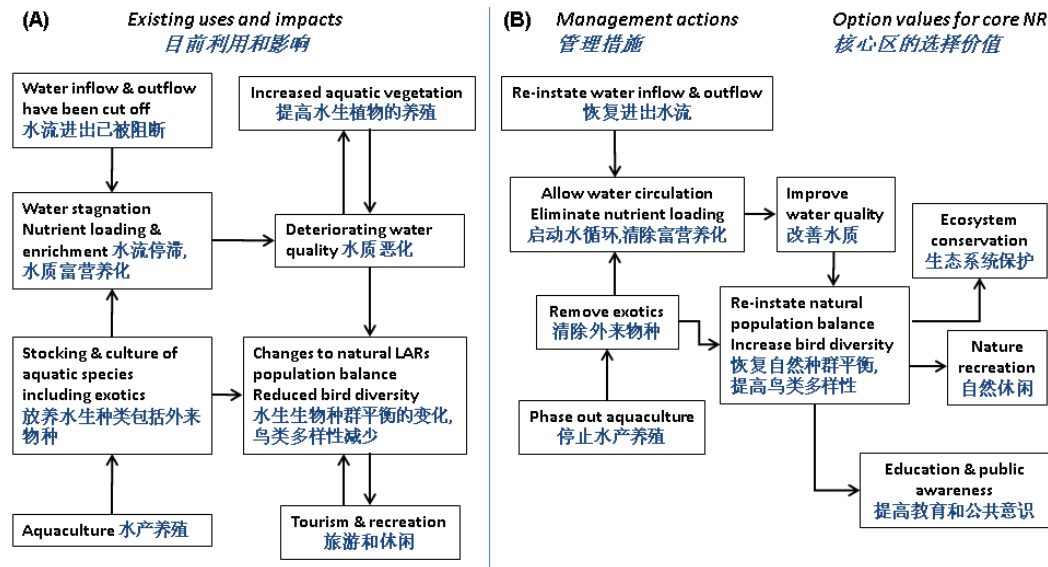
(A) Existing uses and impacts
目前利用和影响

Water inflow & outflow have been cut off
水流进出已被阻断

Increased aquatic vegetation
提高水生植物的养殖

Water stagnation
Nutrient loading & enrichment 水流停滞, 水质富营养化

Deteriorating water quality 水质恶化

Stocking & culture of aquatic species including exotics
放养水生种类包括外来物种

Changes to natural LARs population balance
Reduced bird diversity
水生生物种群平衡的变化, 鸟类多样性减少

Aquaculture 水产养殖

Tourism & recreation
旅游和休闲

(B) Management actions
管理措施

Option values for core NR
核心区的选择价值

Re-instate water inflow & outflow
恢复进出水流

Allow water circulation
Eliminate nutrient loading
启动水循环,清除富营养化

Improve water quality
改善水质

Ecosystem conservation
生态系统保护

Remove exotics
清除外来物种

Re-instate natural population balance
Increase bird diversity
恢复自然种群平衡, 提高鸟类多样性

Nature recreation
自然休闲

Phase out aquaculture
停止水产养殖

Education & public awareness
提高教育和公共意识